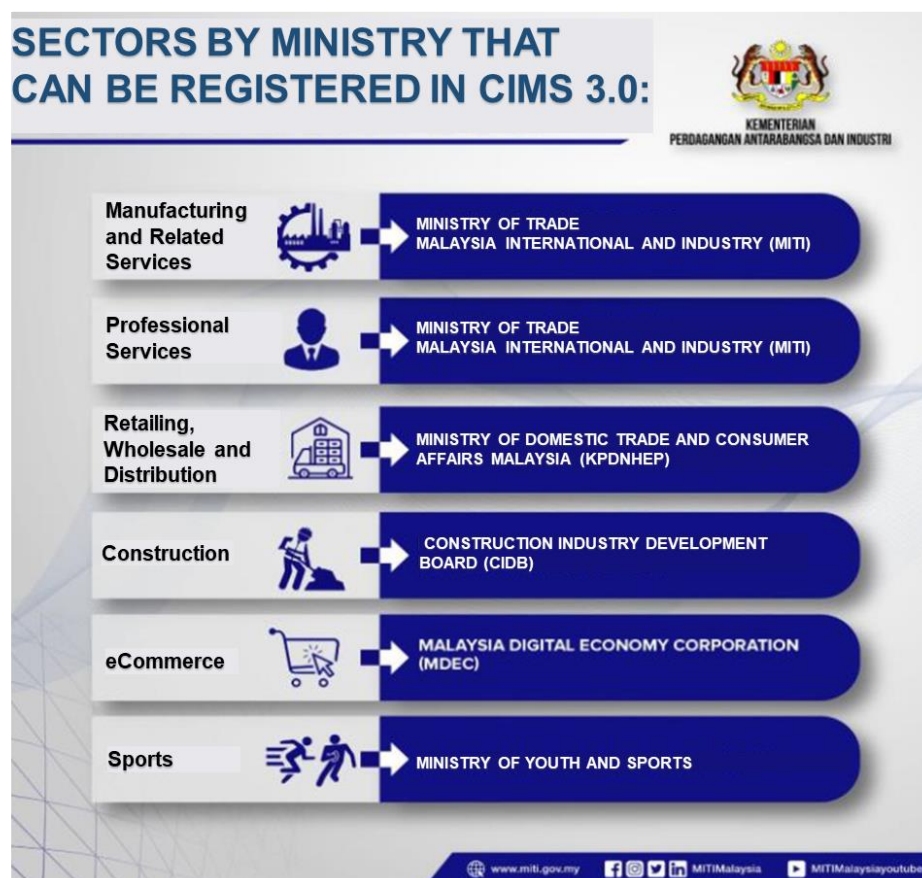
SECTORS BY MINISTRY THAT CAN BE REGISTERED IN CIMS 3.0:

KEMENTERIAN PERDAGANGAN ANTARABANGSA DAN INDUSTRI

Manufacturing and Related Services

MINISTRY OF TRADE MALAYSIA INTERNATIONAL AND INDUSTRY (MITI)

Professional Services

MINISTRY OF TRADE MALAYSIA INTERNATIONAL AND INDUSTRY (MITI)

Retailing, Wholesale and Distribution

MINISTRY OF DOMESTIC TRADE AND CONSUMER AFFAIRS MALAYSIA (KPDNHEP)

Construction

CONSTRUCTION INDUSTRY DEVELOPMENT BOARD (CIDB)

eCommerce

MALAYSIA DIGITAL ECONOMY CORPORATION (MDEC)

Sports

MINISTRY OF YOUTH AND SPORTS

www.miti.gov.my MITIMalaysia MITIMalaysiayoutub